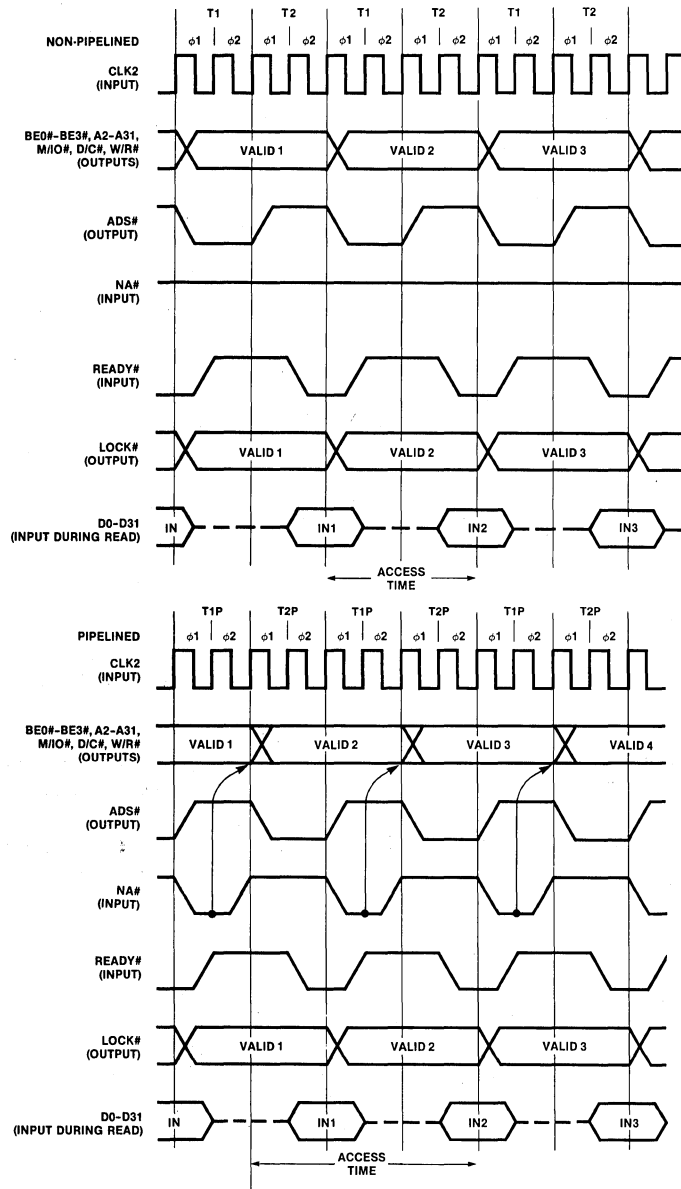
T1 T2 T1 T2 T1 T2

NON-PIPELINED $\phi1$ $\phi2$ $\phi1$ $\phi2$ $\phi1$ $\phi2$ $\phi1$ $\phi2$ $\phi1$ $\phi2$ $\phi1$ $\phi2$

CLK2 (INPUT)

BE0#-BE3#, A2-A31, M/IO#, D/C#, W/R# (OUTPUTS)

VALID 1 VALID 2 VALID 3

ADS# (OUTPUT)

NA# (INPUT)

READY# (INPUT)

LOCK# (OUTPUT)

VALID 1 VALID 2 VALID 3

D0-D31 (INPUT DURING READ)

IN IN1 IN2 IN3

ACCESS TIME

T1P T2P T1P T2P T1P T2P

PIPELINED $\phi1$ $\phi2$ $\phi1$ $\phi2$ $\phi1$ $\phi2$ $\phi1$ $\phi2$ $\phi1$ $\phi2$ $\phi1$ $\phi2$

CLK2 (INPUT)

BE0#-BE3#, A2-A31, M/IO#, D/C#, W/R# (OUTPUTS)

VALID 1 VALID 2 VALID 3 VALID 4

ADS# (OUTPUT)

NA# (INPUT)

READY# (INPUT)

LOCK# (OUTPUT)

VALID 1 VALID 2 VALID 3

D0-D31 (INPUT DURING READ)

IN IN1 IN2 IN3

ACCESS TIME